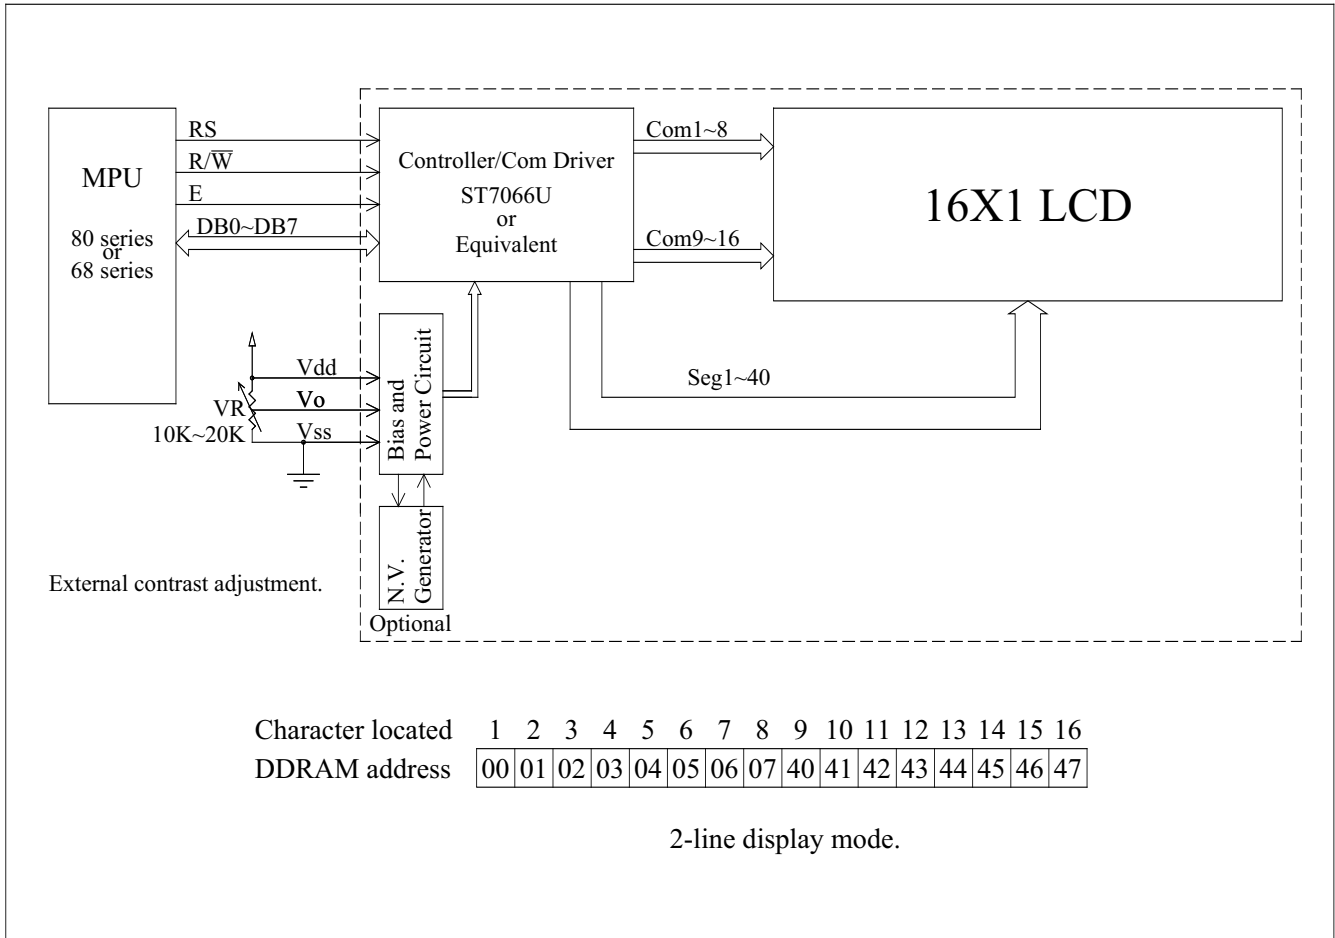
MPU

80 series
or
68 series

RS

$R/\overline{W}$

E

DB0~DB7

Controller/Com Driver

ST7066U
or
Equivalent

Com1~8

Com9~16

16X1 LCD

Vdd

Vo

VR

10K~20K

Vss

Bias and Power Circuit

Seg1~40

N.V. Generator

Optional

External contrast adjustment.

| Character located | 1 | 2 | 3 | 4 | 5 | 6 | 7 | 8 | 9 | 10 | 11 | 12 | 13 | 14 | 15 | 16 |
|---|---|---|---|---|---|---|---|---|---|---|---|---|---|---|---|---|
| DDRAM address | 00 | 01 | 02 | 03 | 04 | 05 | 06 | 07 | 40 | 41 | 42 | 43 | 44 | 45 | 46 | 47 |

2-line display mode.